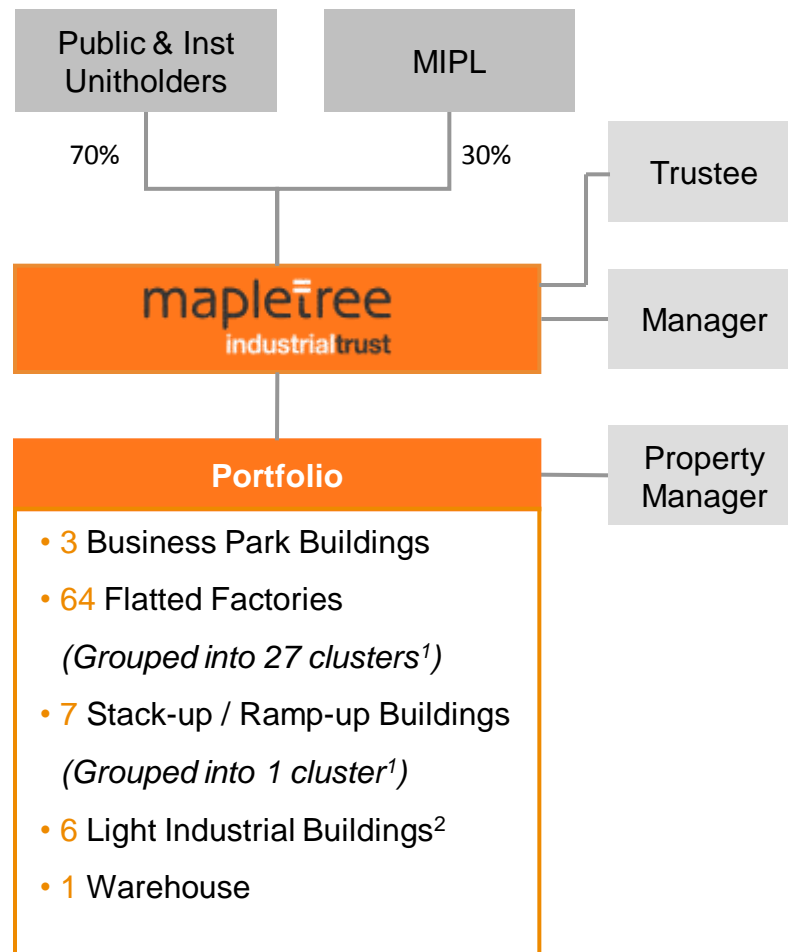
Public & Inst Unitholders

MIPL

70%

30%

Trustee

mapletree
industrialtrust

Manager

Portfolio

Property Manager

• 3 Business Park Buildings
• 64 Flatted Factories
(Grouped into 27 clusters$^1$)
• 7 Stack-up / Ramp-up Buildings
(Grouped into 1 cluster$^1$)
• 6 Light Industrial Buildings$^2$
• 1 Warehouse